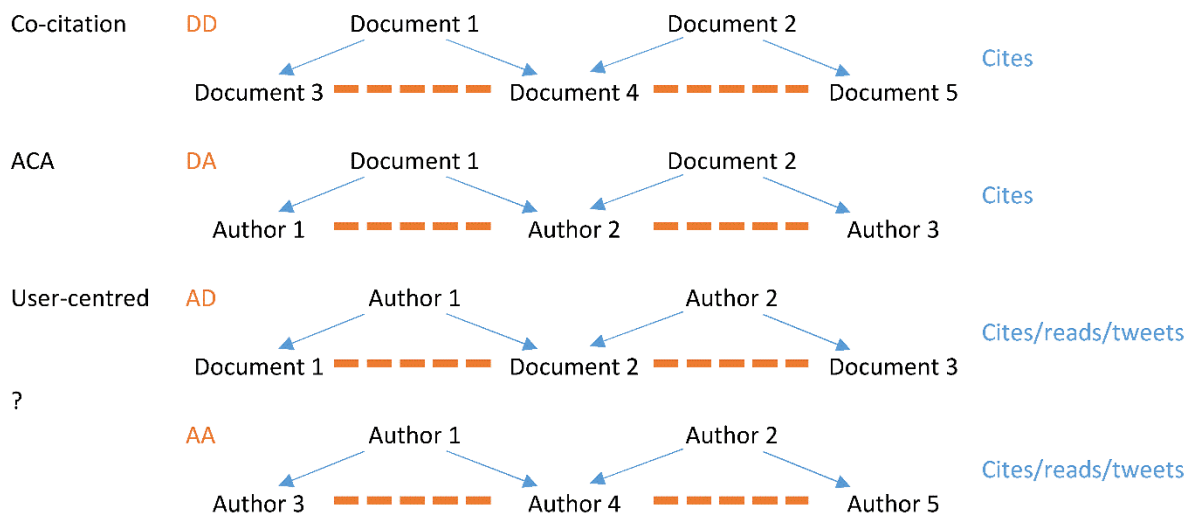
Co-citation DD Document 1 Document 2
Document 3 Document 4 Document 5 Cites

ACA DA Document 1 Document 2
Author 1 Author 2 Author 3 Cites

User-centred AD Author 1 Author 2
Document 1 Document 2 Document 3 Cites/reads/tweets

?

AA Author 1 Author 2
Author 3 Author 4 Author 5 Cites/reads/tweets